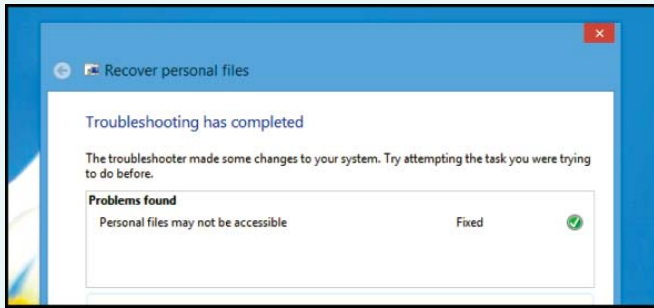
Recover personal files

Troubleshooting has completed

The troubleshooter made some changes to your system. Try attempting the task you were trying to do before.

Problems found

Personal files may not be accessible Fixed